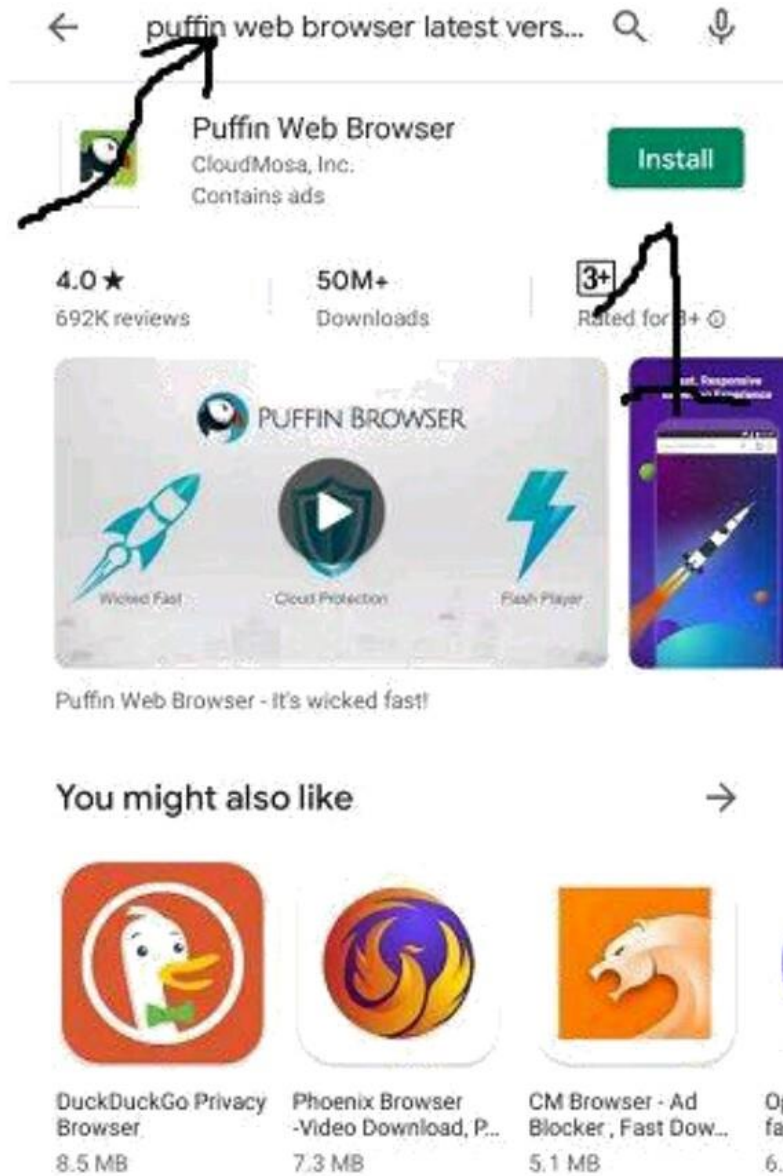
puffin web browser latest vers...

Puffin Web Browser
CloudMosa, Inc.
Contains ads

Install

4.0 ★
692K reviews

50M+
Downloads

3+
Rated for 3+ ⓘ

PUFFIN BROWSER

Wicked Fast

Cloud Protection

Flash Player

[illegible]

Puffin Web Browser - It's wicked fast!

You might also like

→

DuckDuckGo Privacy Browser
8.5 MB

Phoenix Browser -Video Download, P...
7.3 MB

CM Browser - Ad Blocker , Fast Dow...
5.1 MB

Op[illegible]
fa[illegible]
6.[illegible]